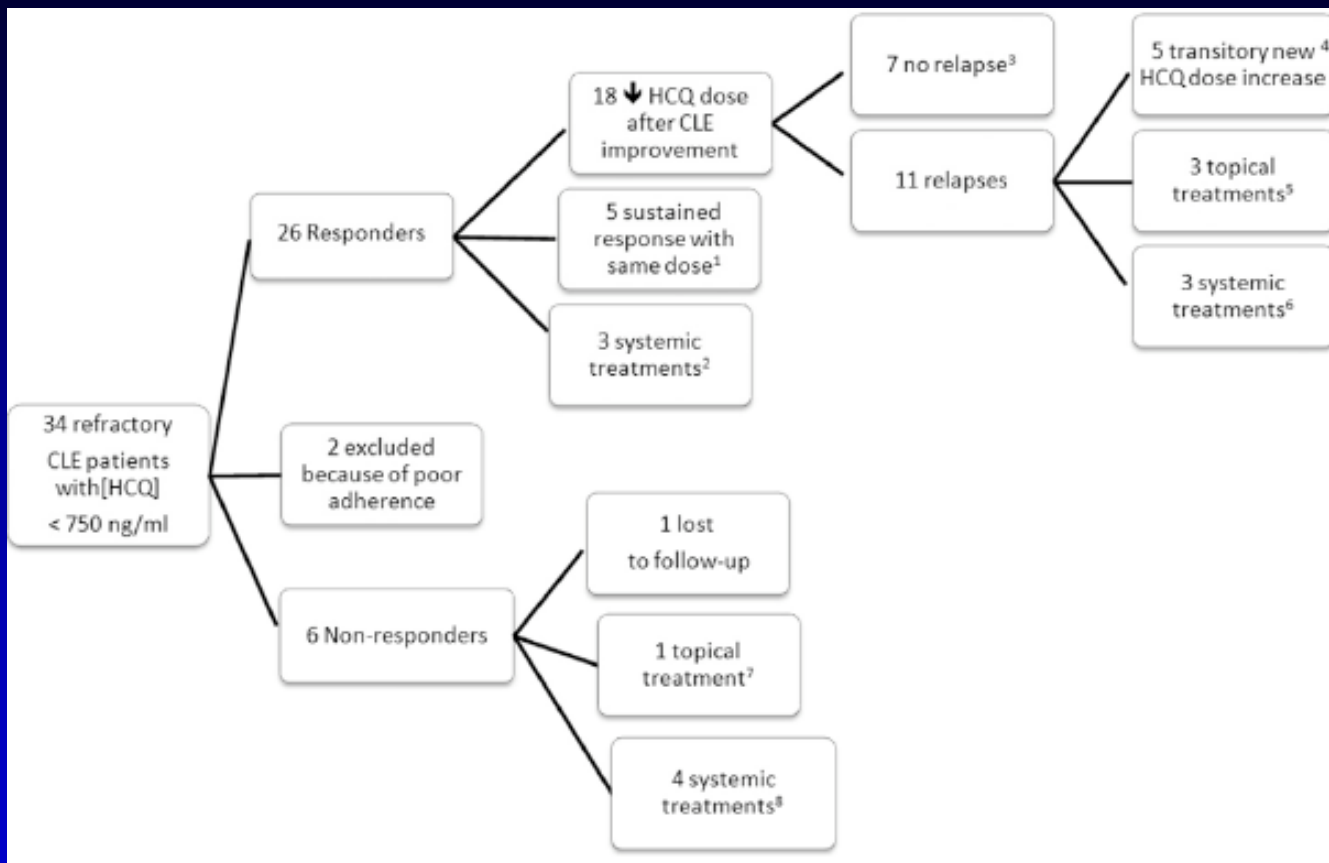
34 refractory CLE patients with[HCQ] < 750 ng/ml

26 Responders

18 ↓ HCQ dose after CLE improvement

7 no relapse$^3$

11 relapses

5 transitory new $^4$ HCQ dose increase

3 topical treatments$^5$

3 systemic treatments$^6$

5 sustained response with same dose$^1$

3 systemic treatments$^2$

2 excluded because of poor adherence

6 Non-responders

1 lost to follow-up

1 topical treatment$^7$

4 systemic treatments$^8$